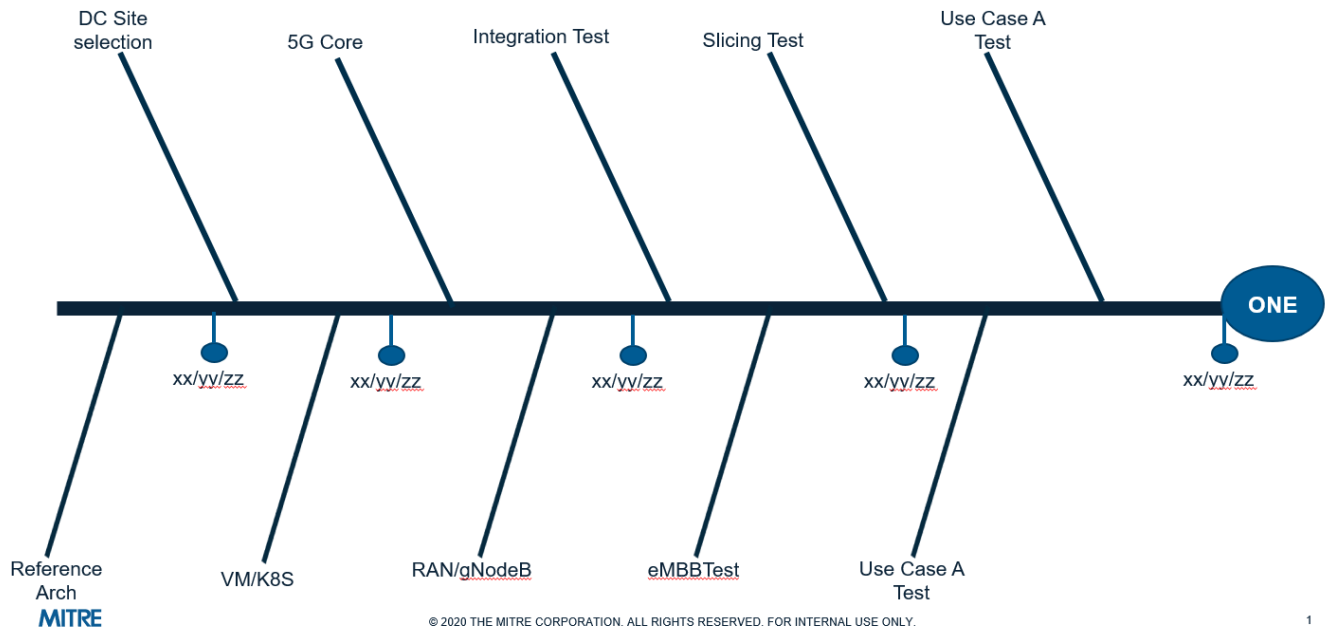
DC Site selection

5G Core

Integration Test

Slicing Test

Use Case A Test

ONE

xx/yy/zz

xx/yy/zz

xx/yy/zz

xx/yy/zz

xx/yy/zz

Reference Arch

VM/K8S

RAN/gNodeB

eMBBTest

Use Case A Test

MITRE

© 2020 THE MITRE CORPORATION. ALL RIGHTS RESERVED. FOR INTERNAL USE ONLY.

1